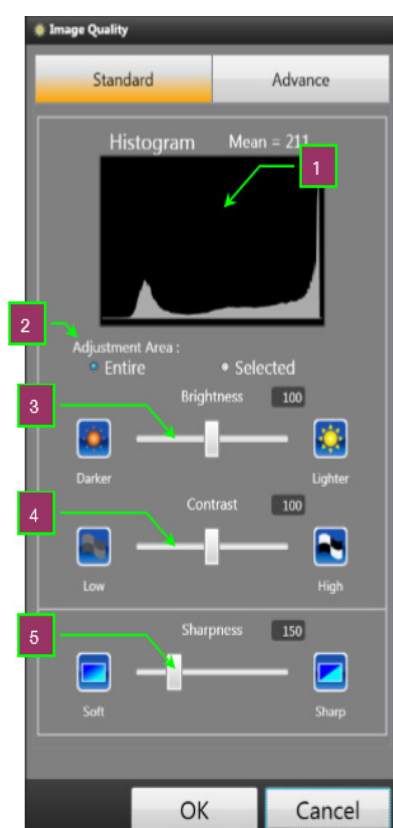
Image Quality

Standard

Advance

Histogram

Mean = 211

1

2

Adjustment Area :

Entire

Selected

3

Brightness

100

Darker

Lighter

4

Contrast

100

Low

High

5

Sharpness

150

Soft

Sharp

OK

Cancel